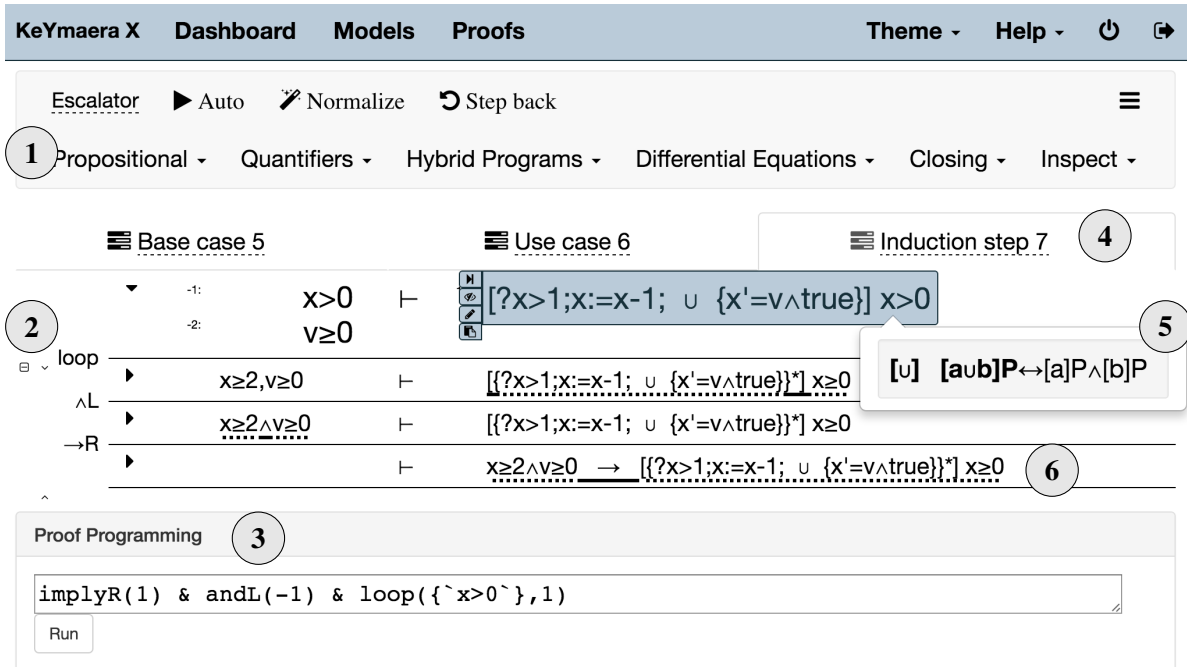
KeYmaera X Dashboard Models Proofs Theme Help

Escalator ▶ Auto Normalize Step back

1 Propositional Quantifiers Hybrid Programs Differential Equations Closing Inspect

Base case 5 Use case 6 Induction step 7 4

-1: x>0 ⊢ [?x>1;x:=x-1; ∪ {x'=v∧true}] x>0
-2: v≥0

2

5

[∪] [a∪b]P↔[a]P∧[b]P

loop

x≥2,v≥0 ⊢ [{?x>1;x:=x-1; ∪ {x'=v∧true}}*] x≥0

∧L

x≥2∧v≥0 ⊢ [{?x>1;x:=x-1; ∪ {x'=v∧true}}*] x≥0

→R

⊢ x≥2∧v≥0 → [{?x>1;x:=x-1; ∪ {x'=v∧true}}*] x≥0 6

Proof Programming 3

implyR(1) & andL(-1) & loop({`x>0`},1)

Run